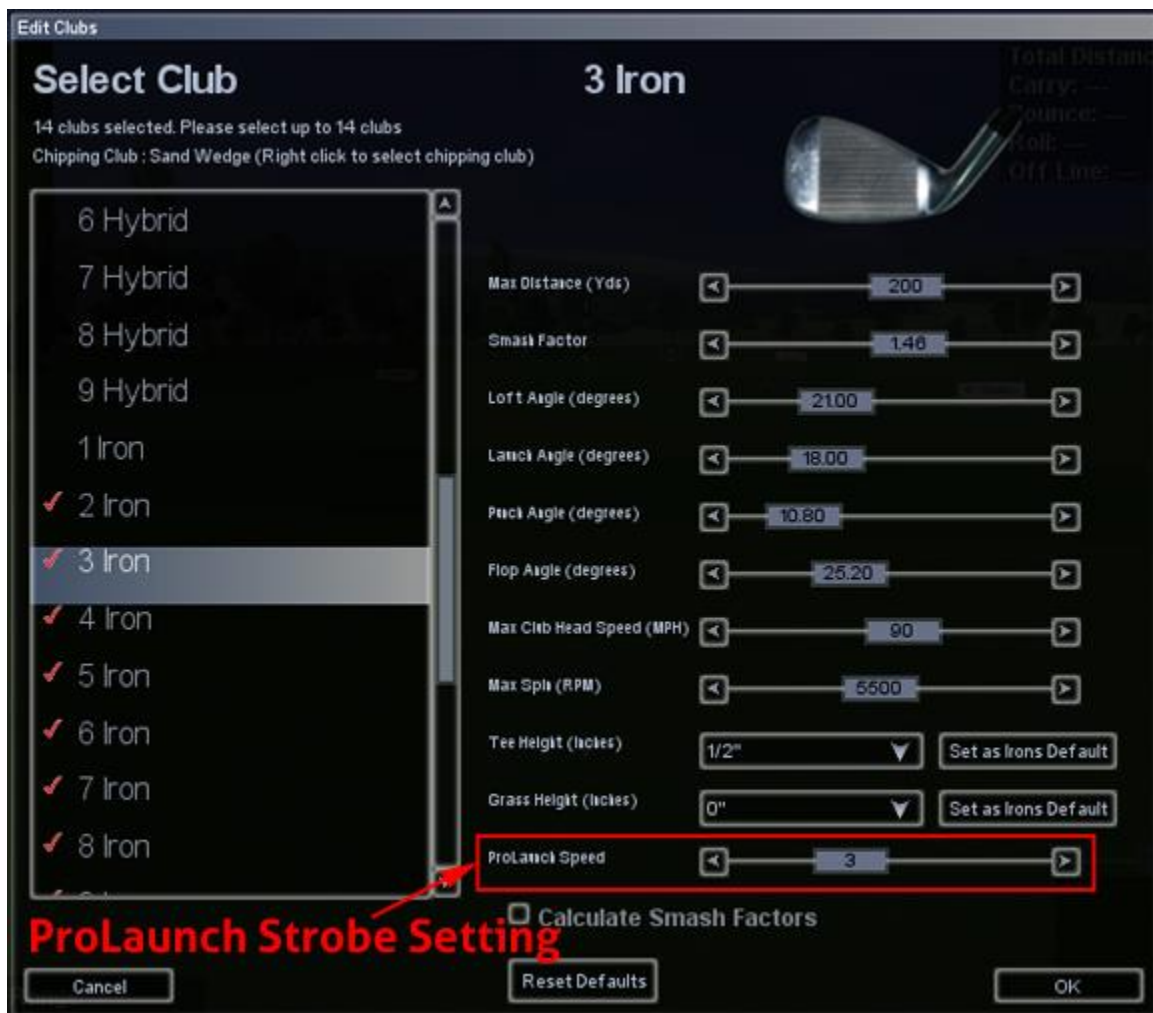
Edit Clubs

Select Club

3 Iron

14 clubs selected. Please select up to 14 clubs
Chipping Club : Sand Wedge (Right click to select chipping club)

Total Distance
Carry: —
Bounce: —
Roll: —
Off Line: —

6 Hybrid
7 Hybrid
8 Hybrid
9 Hybrid
1 Iron
2 Iron
3 Iron
4 Iron
5 Iron
6 Iron
7 Iron
8 Iron

Max Distance (Yds) 200
Smash Factor 1.46
Loft Angle (degrees) 21.00
Launch Angle (degrees) 18.00
Punch Angle (degrees) 10.80
Flop Angle (degrees) 25.20
Max Club Head Speed (MPH) 90
Max Spin (RPM) 5500
Tee Height (Inches) 1/2" Set as Irons Default
Grass Height (Inches) 0" Set as Irons Default
ProLaunch Speed 3

Calculate Smash Factors

ProLaunch Strobe Setting

Cancel

Reset Defaults

OK